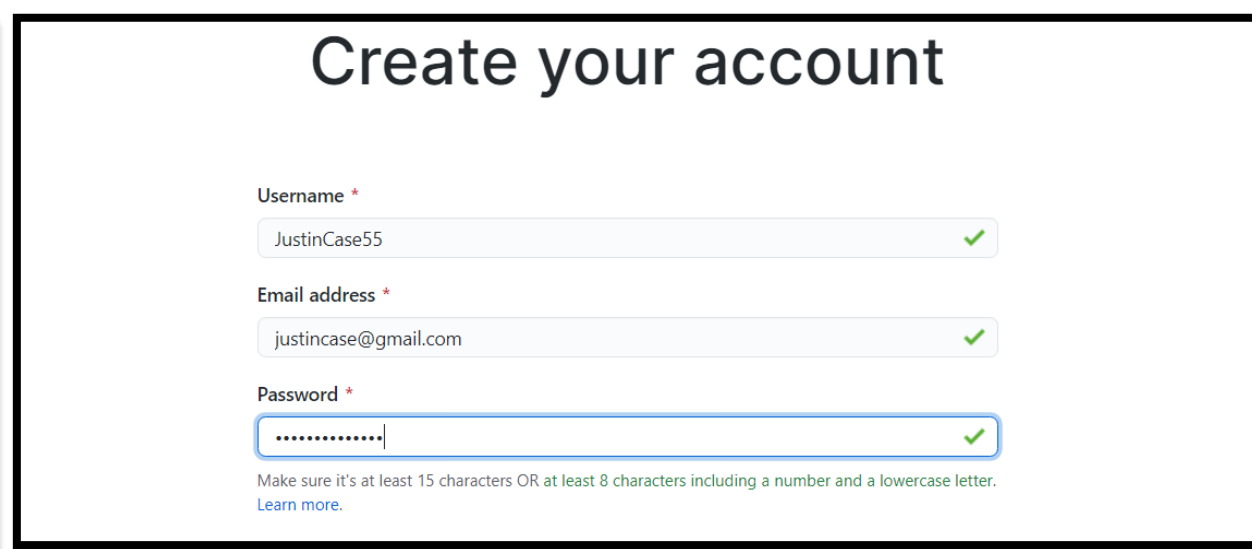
Create your account

Username *

JustinCase55

Email address *

justincase@gmail.com

Password *

••••••••••••••

Make sure it's at least 15 characters OR at least 8 characters including a number and a lowercase letter. Learn more.